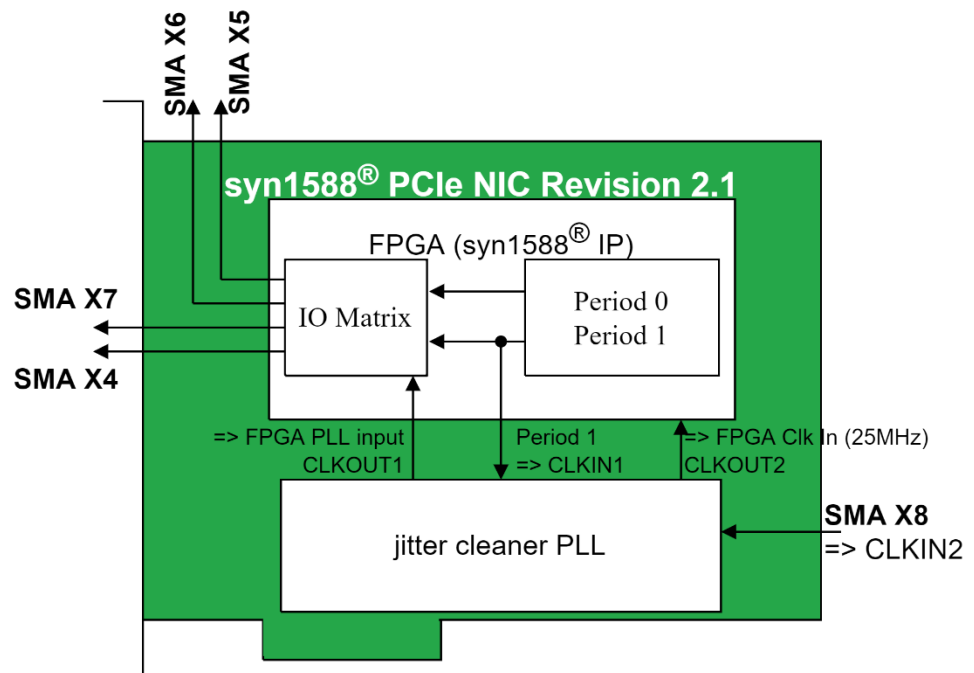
SMA X6
SMA X5

syn1588® PCIe NIC Revision 2.1

FPGA (syn1588® IP)

SMA X7
IO Matrix
Period 0
Period 1
SMA X4

=> FPGA PLL input
CLKOUT1
Period 1
=> CLKIN1
=> FPGA Clk In (25MHz)
CLKOUT2

jitter cleaner PLL

SMA X8
=> CLKIN2